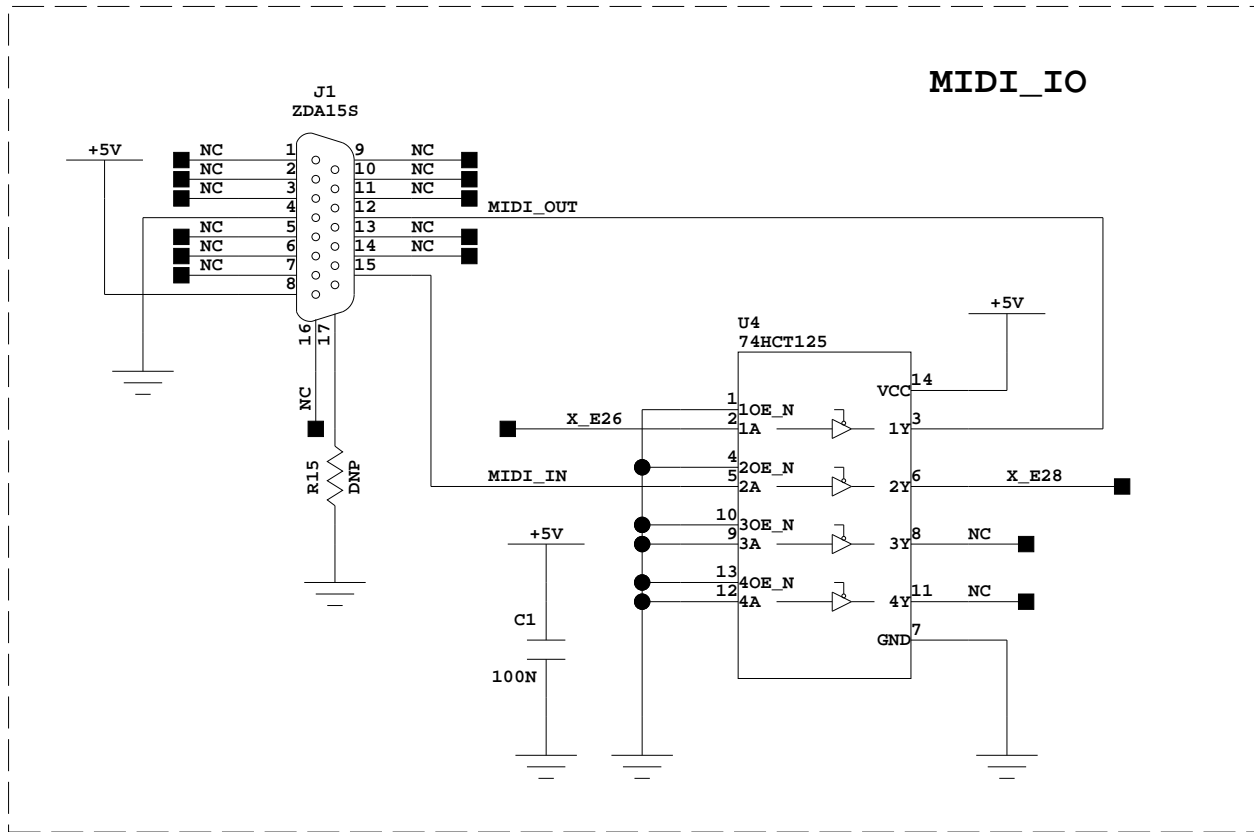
MIDI_IO

J1
ZDA15S

+5V

NC 1
NC 2
NC 3
4
NC 5
NC 6
NC 7
8

9 NC
10 NC
11 NC
12
13 NC
14 NC
15

MIDI_OUT

16
17
NC

R15
DNP

U4
74HCT125

+5V

1 1OE_N
2 1A
4 2OE_N
5 2A
10 3OE_N
9 3A
13 4OE_N
12 4A

VCC 14
1Y 3
2Y 6
3Y 8
4Y 11
GND 7

X_E26
MIDI_IN
X_E28
NC
NC

+5V
C1
100N